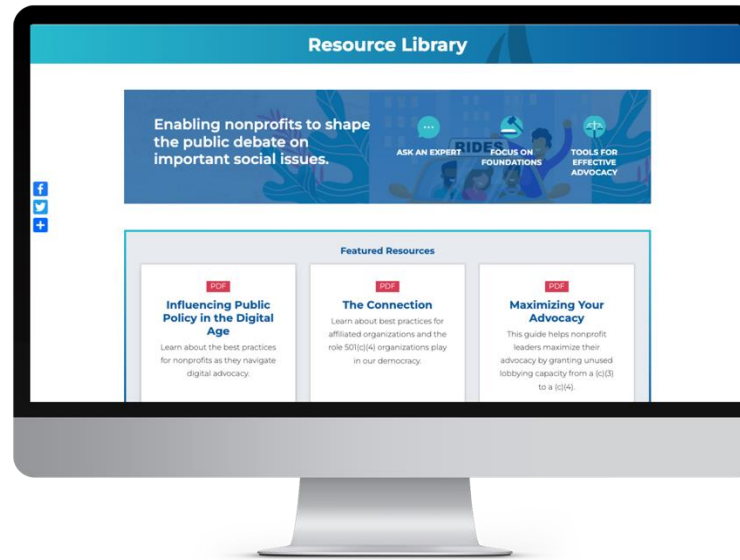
Resource Library

Enabling nonprofits to shape the public debate on important social issues.

ASK AN EXPERT

FOCUS ON FOUNDATIONS

TOOLS FOR EFFECTIVE ADVOCACY

RIDES

Featured Resources

PDF
Influencing Public Policy in the Digital Age
Learn about the best practices for nonprofits as they navigate digital advocacy.

PDF
The Connection
Learn about best practices for affiliated organizations and the role 501(c)(4) organizations play in our democracy.

PDF
Maximizing Your Advocacy
This guide helps nonprofit leaders maximize their advocacy by granting unused lobbying capacity from a (c)(3) to a (c)(4).